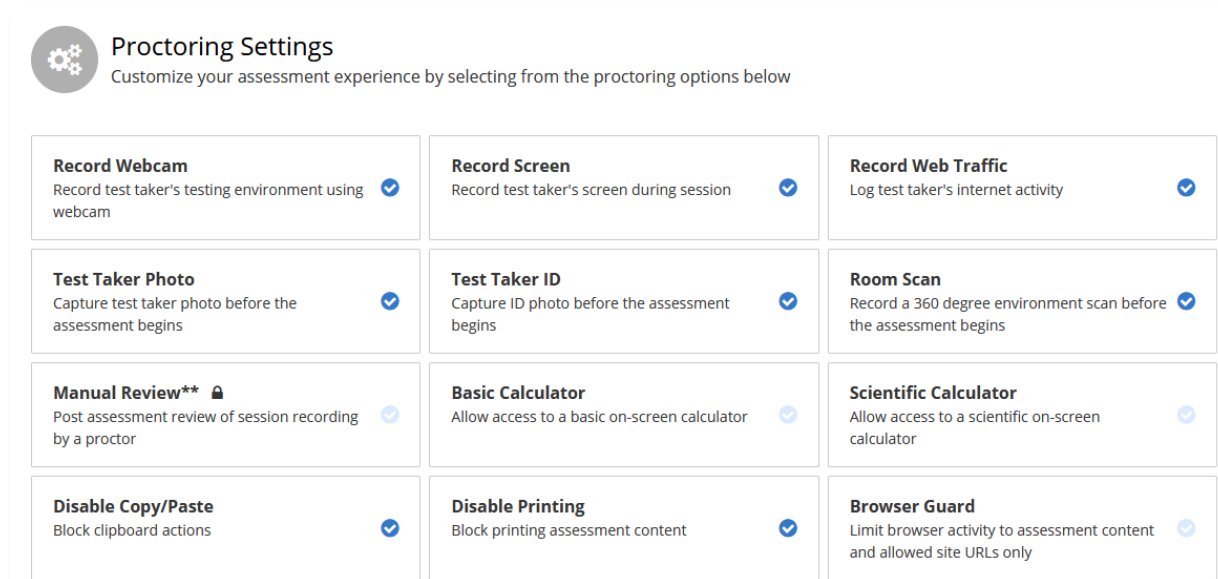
Proctoring Settings
Customize your assessment experience by selecting from the proctoring options below

Record Webcam
Record test taker's testing environment using webcam

Record Screen
Record test taker's screen during session

Record Web Traffic
Log test taker's internet activity

Test Taker Photo
Capture test taker photo before the assessment begins

Test Taker ID
Capture ID photo before the assessment begins

Room Scan
Record a 360 degree environment scan before the assessment begins

Manual Review**
Post assessment review of session recording by a proctor

Basic Calculator
Allow access to a basic on-screen calculator

Scientific Calculator
Allow access to a scientific on-screen calculator

Disable Copy/Paste
Block clipboard actions

Disable Printing
Block printing assessment content

Browser Guard
Limit browser activity to assessment content and allowed site URLs only